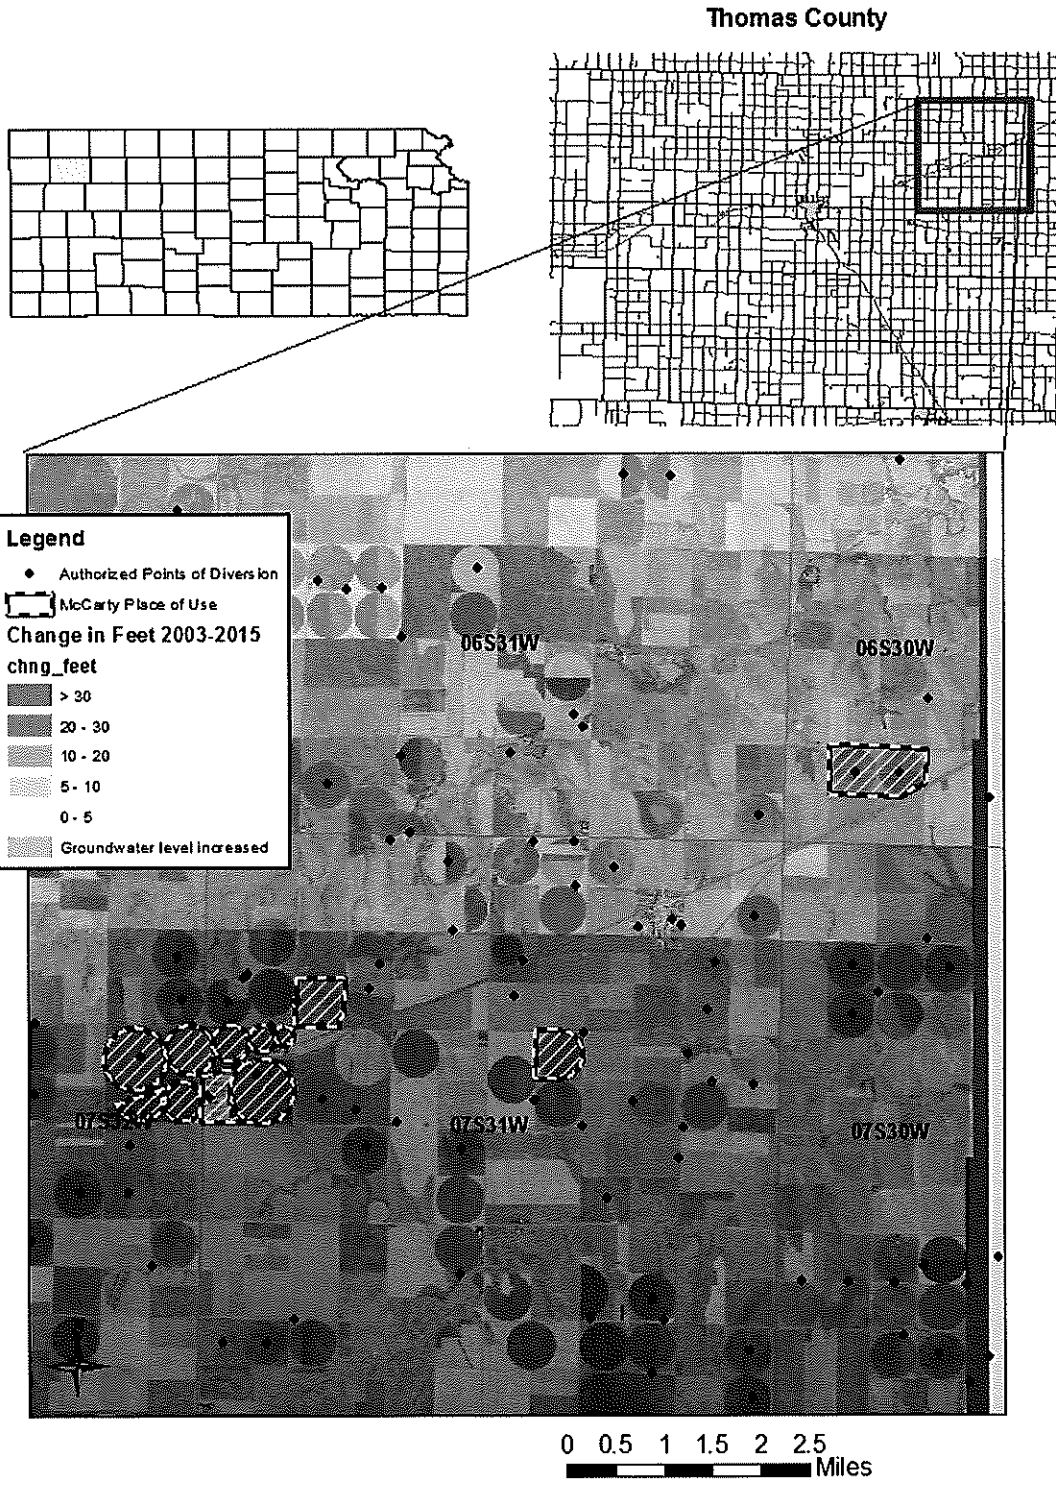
Thomas County

Legend
Authorized Points of Diversion
McCarty Place of Use
Change in Feet 2003-2015
chng_feet
> 30
20 - 30
10 - 20
5 - 10
0 - 5
Groundwater level increased

06S31W
06S30W
07S32W
07S31W
07S30W

0 0.5 1 1.5 2 2.5
Miles